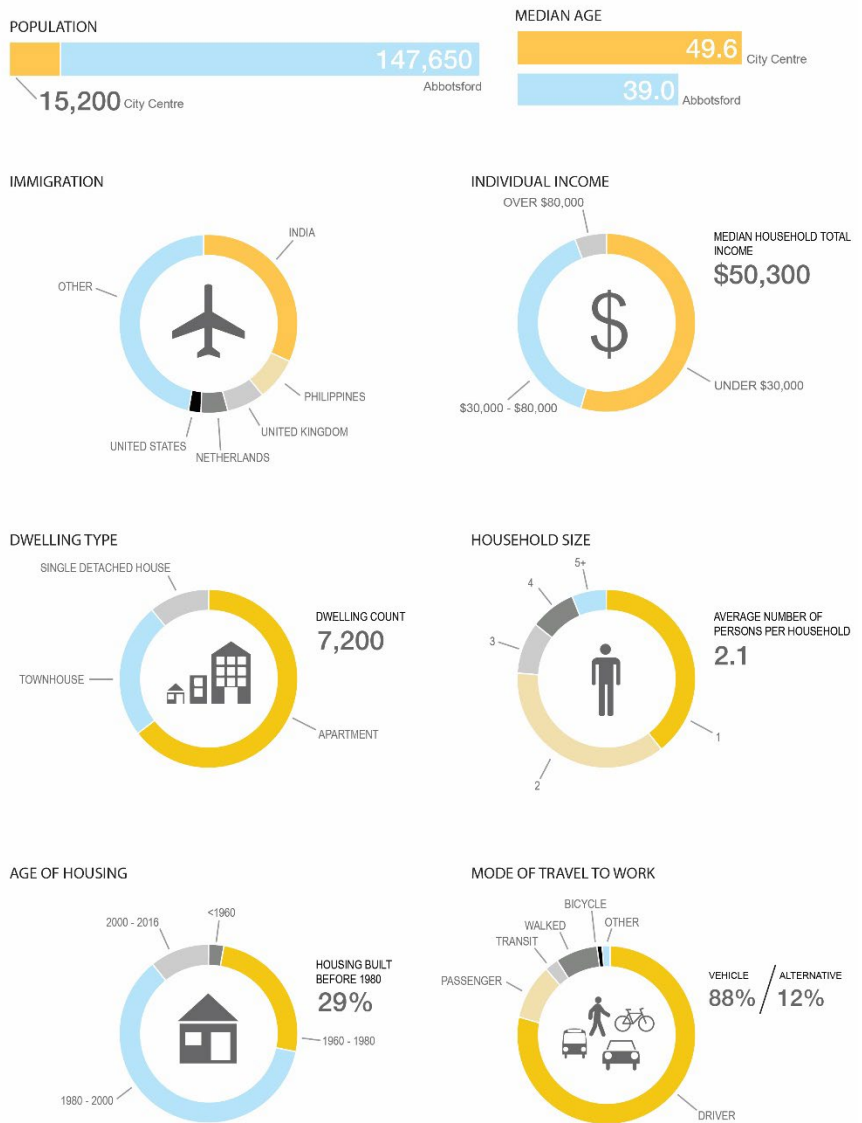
POPULATION

147,650
Abbotsford

15,200 City Centre

MEDIAN AGE

49.6 City Centre

39.0 Abbotsford

IMMIGRATION

INDIA
OTHER
PHILIPPINES
UNITED KINGDOM
UNITED STATES
NETHERLANDS

INDIVIDUAL INCOME

OVER $80,000
MEDIAN HOUSEHOLD TOTAL INCOME
$50,300
$
UNDER $30,000
$30,000 - $80,000

DWELLING TYPE

SINGLE DETACHED HOUSE
DWELLING COUNT
7,200
TOWNHOUSE
APARTMENT

HOUSEHOLD SIZE

5+
4
3
AVERAGE NUMBER OF PERSONS PER HOUSEHOLD
2.1
1
2

AGE OF HOUSING

2000 - 2016
<1960
HOUSING BUILT BEFORE 1980
29%
1960 - 1980
1980 - 2000

MODE OF TRAVEL TO WORK

BICYCLE
OTHER
WALKED
TRANSIT
PASSENGER
VEHICLE
88%
ALTERNATIVE
12%
DRIVER